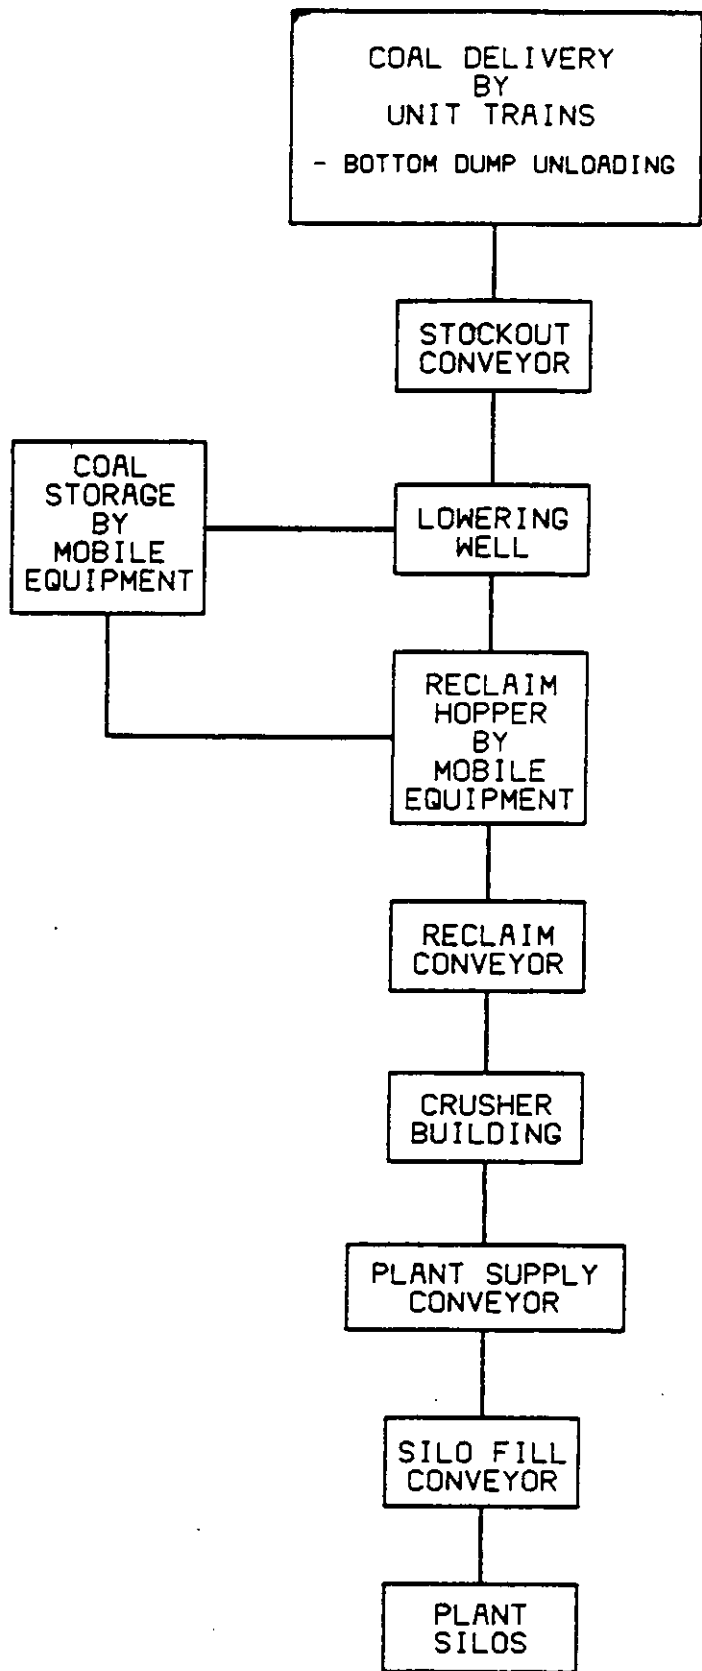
COAL DELIVERY BY UNIT TRAINS

- BOTTOM DUMP UNLOADING

STOCKOUT CONVEYOR

COAL STORAGE BY MOBILE EQUIPMENT

LOWERING WELL

RECLAIM HOPPER BY MOBILE EQUIPMENT

RECLAIM CONVEYOR

CRUSHER BUILDING

PLANT SUPPLY CONVEYOR

SILO FILL CONVEYOR

PLANT SILOS